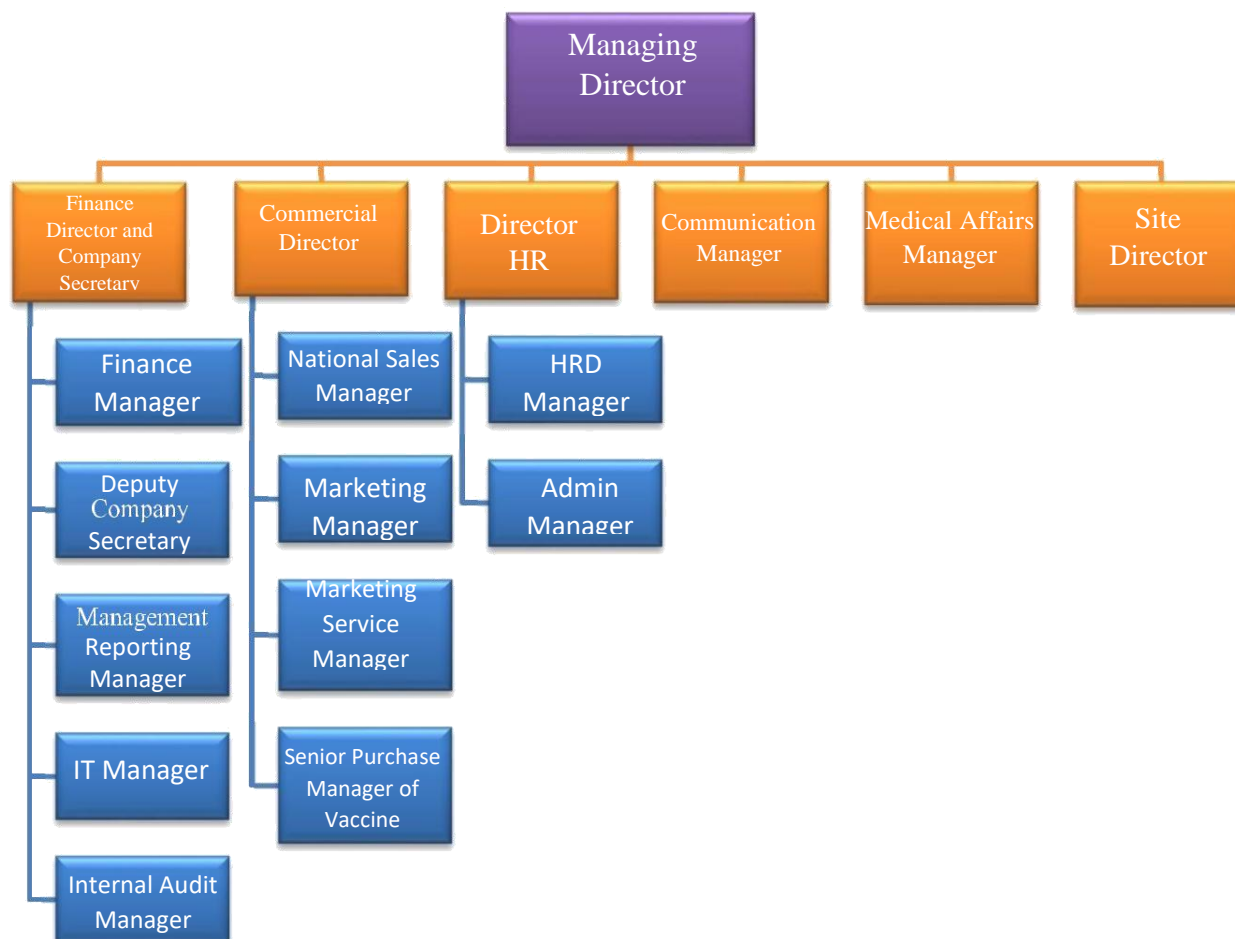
Managing Director

Finance Director and Company Secretary

Commercial Director

Director HR

Communication Manager

Medical Affairs Manager

Site Director

Finance Manager

Deputy Company Secretary

Management Reporting Manager

IT Manager

Internal Audit Manager

National Sales Manager

Marketing Manager

Marketing Service Manager

Senior Purchase Manager of Vaccine

HRD Manager

Admin Manager